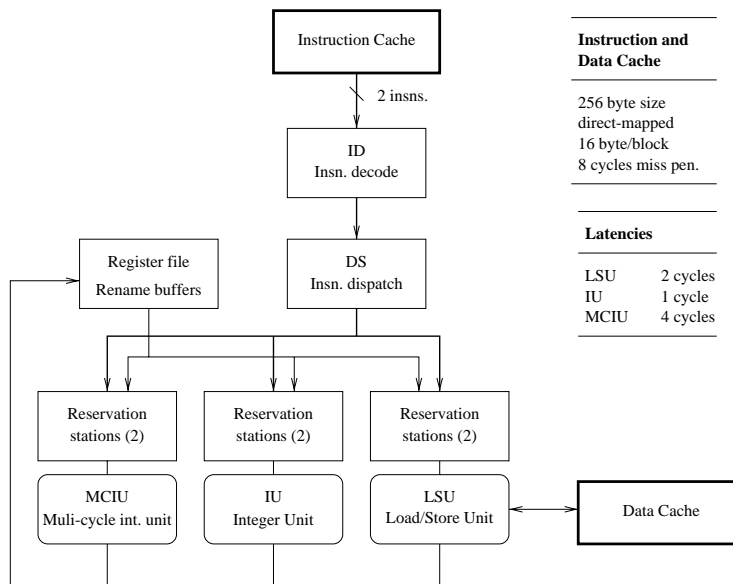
Instruction Cache

2 insns.

ID
Insn. decode

Register file
Rename buffers

DS
Insn. dispatch

Reservation stations (2)

Reservation stations (2)

Reservation stations (2)

MCIU
Muli-cycle int. unit

IU
Integer Unit

LSU
Load/Store Unit

Data Cache

**Instruction and Data Cache**

256 byte size
direct-mapped
16 byte/block
8 cycles miss pen.

**Latencies**

| | |
|---|---|
| LSU | 2 cycles |
| IU | 1 cycle |
| MCIU | 4 cycles |